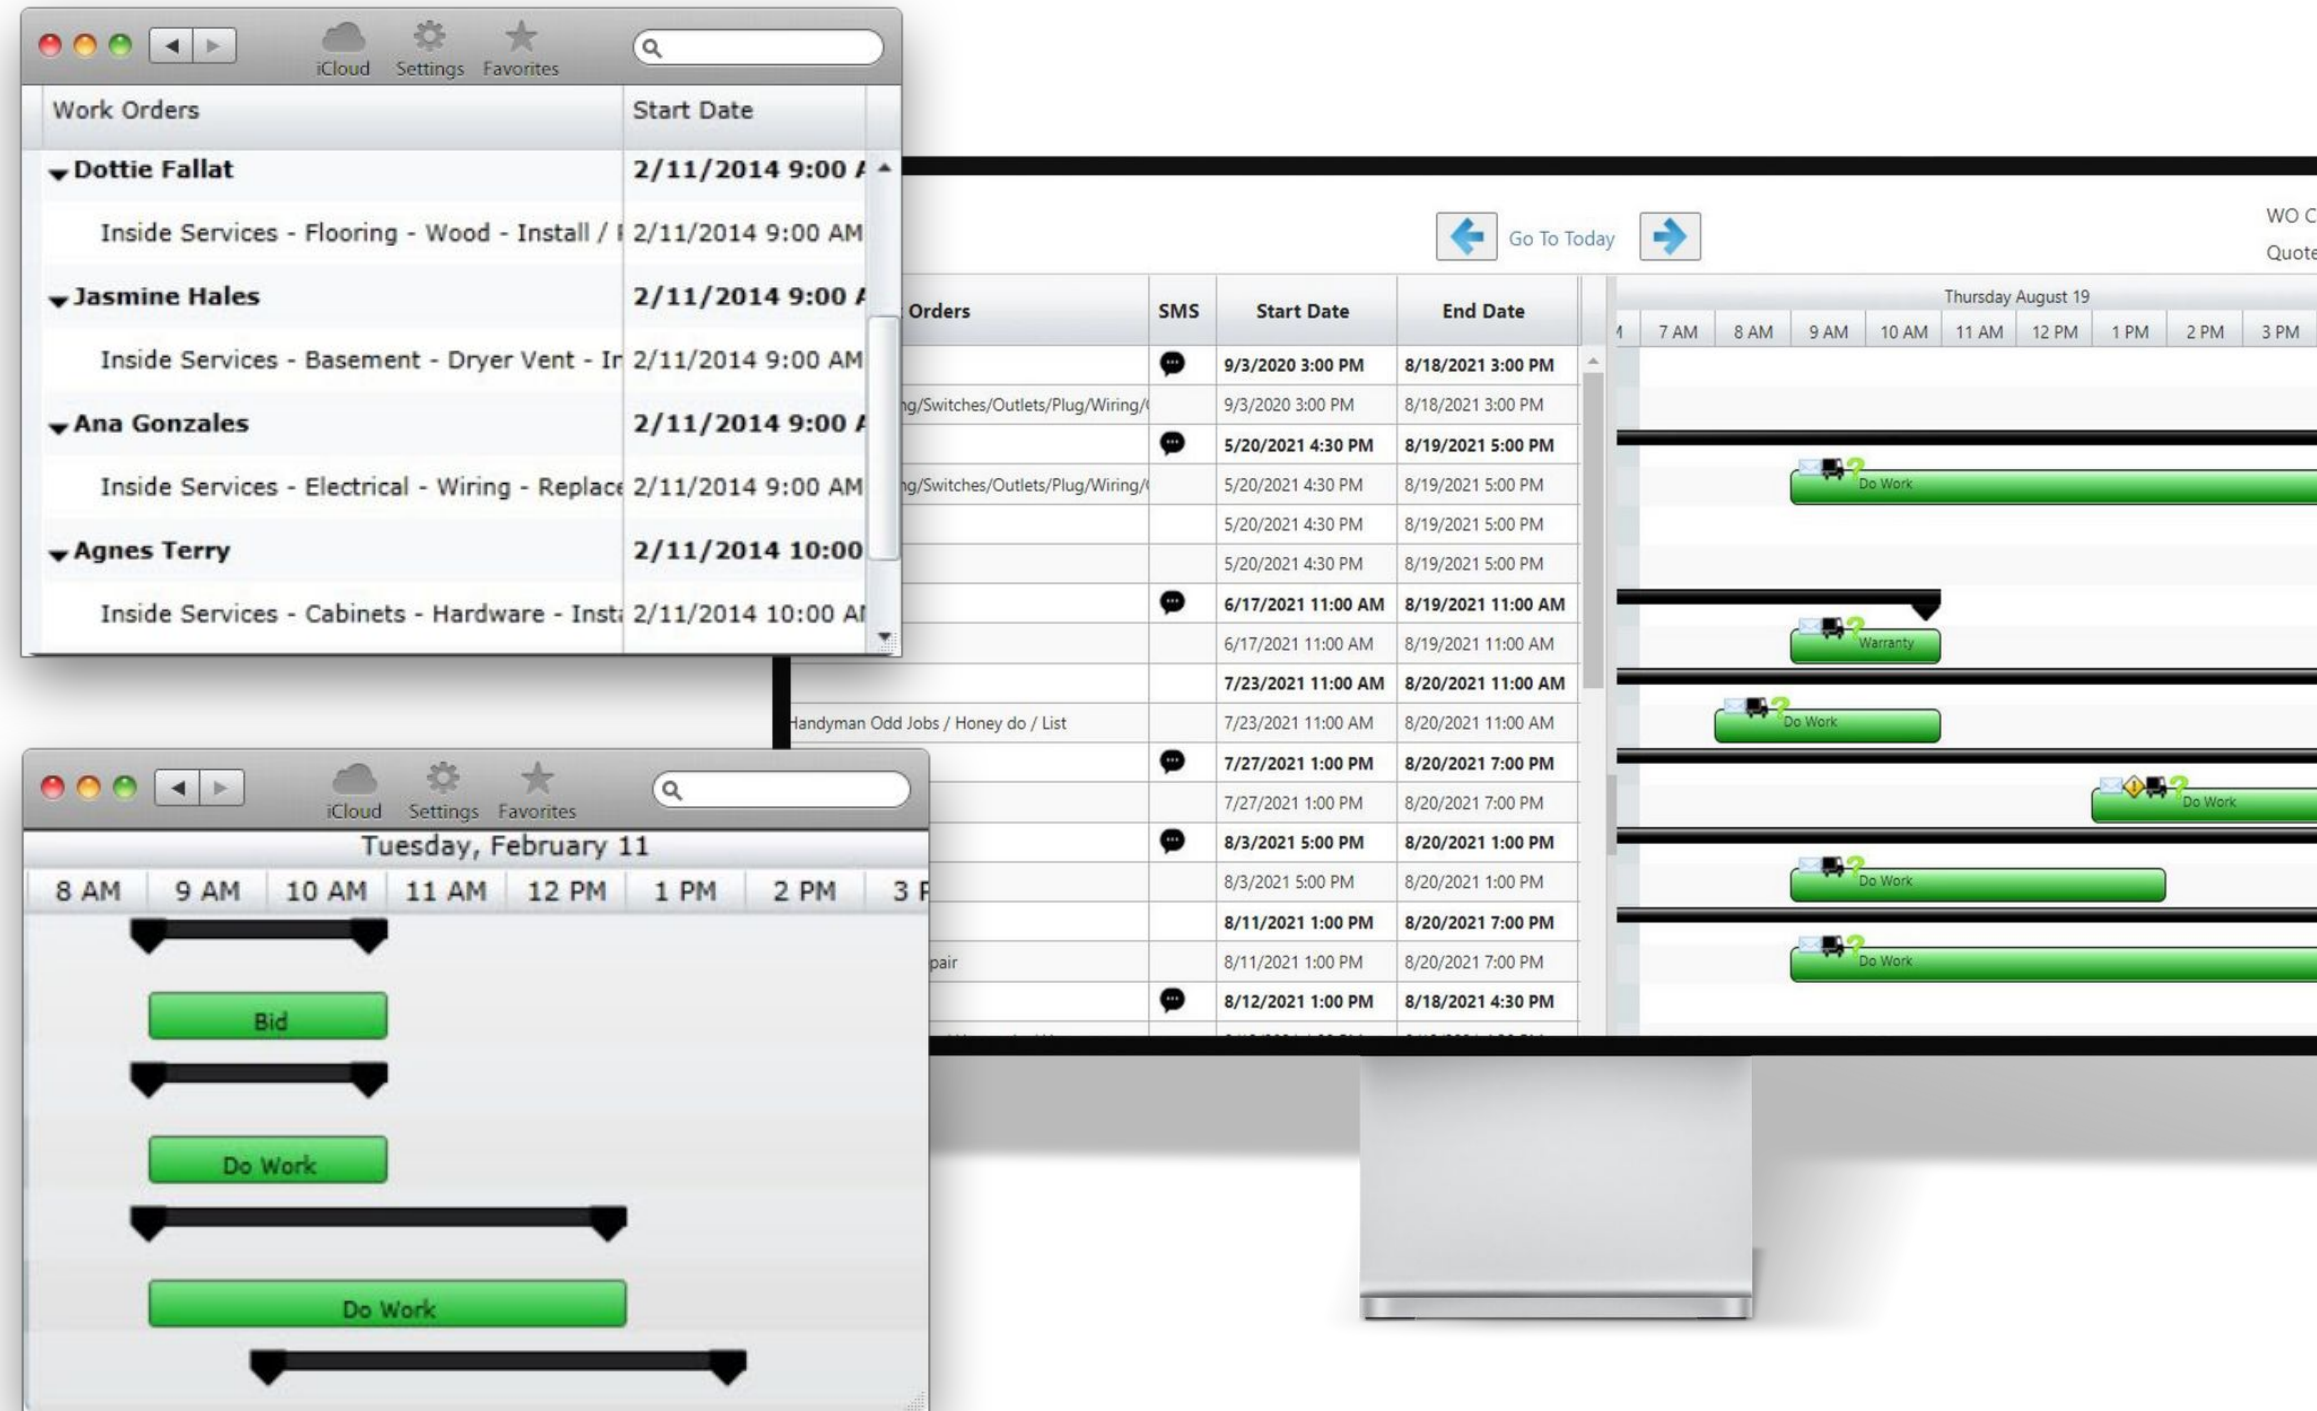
iCloud Settings Favorites

| Work Orders | Start Date |
|---|---|
| Dottie Fallat | 2/11/2014 9:00 A |
| Inside Services - Flooring - Wood - Install / I | 2/11/2014 9:00 AM |
| Jasmine Hales | 2/11/2014 9:00 A |
| Inside Services - Basement - Dryer Vent - In | 2/11/2014 9:00 AM |
| Ana Gonzales | 2/11/2014 9:00 A |
| Inside Services - Electrical - Wiring - Replace | 2/11/2014 9:00 AM |
| Agnes Terry | 2/11/2014 10:00 |
| Inside Services - Cabinets - Hardware - Insta | 2/11/2014 10:00 AM |

iCloud Settings Favorites

Tuesday, February 11

8 AM 9 AM 10 AM 11 AM 12 PM 1 PM 2 PM 3 P

Bid

Do Work

Do Work

Go To Today

WO C
Quote

| Orders | SMS | Start Date | End Date |
|---|---|---|---|
| | | 9/3/2020 3:00 PM | 8/18/2021 3:00 PM |
| ng/Switches/Outlets/Plug/Wiring/( | | 9/3/2020 3:00 PM | 8/18/2021 3:00 PM |
| | | 5/20/2021 4:30 PM | 8/19/2021 5:00 PM |
| ng/Switches/Outlets/Plug/Wiring/( | | 5/20/2021 4:30 PM | 8/19/2021 5:00 PM |
| | | 5/20/2021 4:30 PM | 8/19/2021 5:00 PM |
| | | 5/20/2021 4:30 PM | 8/19/2021 5:00 PM |
| | | 6/17/2021 11:00 AM | 8/19/2021 11:00 AM |
| | | 6/17/2021 11:00 AM | 8/19/2021 11:00 AM |
| | | 7/23/2021 11:00 AM | 8/20/2021 11:00 AM |
| Handyman Odd Jobs / Honey do / List | | 7/23/2021 11:00 AM | 8/20/2021 11:00 AM |
| | | 7/27/2021 1:00 PM | 8/20/2021 7:00 PM |
| | | 7/27/2021 1:00 PM | 8/20/2021 7:00 PM |
| | | 8/3/2021 5:00 PM | 8/20/2021 1:00 PM |
| | | 8/3/2021 5:00 PM | 8/20/2021 1:00 PM |
| | | 8/11/2021 1:00 PM | 8/20/2021 7:00 PM |
| pair | | 8/11/2021 1:00 PM | 8/20/2021 7:00 PM |
| | | 8/12/2021 1:00 PM | 8/18/2021 4:30 PM |

Thursday August 19

M 7 AM 8 AM 9 AM 10 AM 11 AM 12 PM 1 PM 2 PM 3 PM

Do Work
Warranty
Do Work
Do Work
Do Work
Do Work